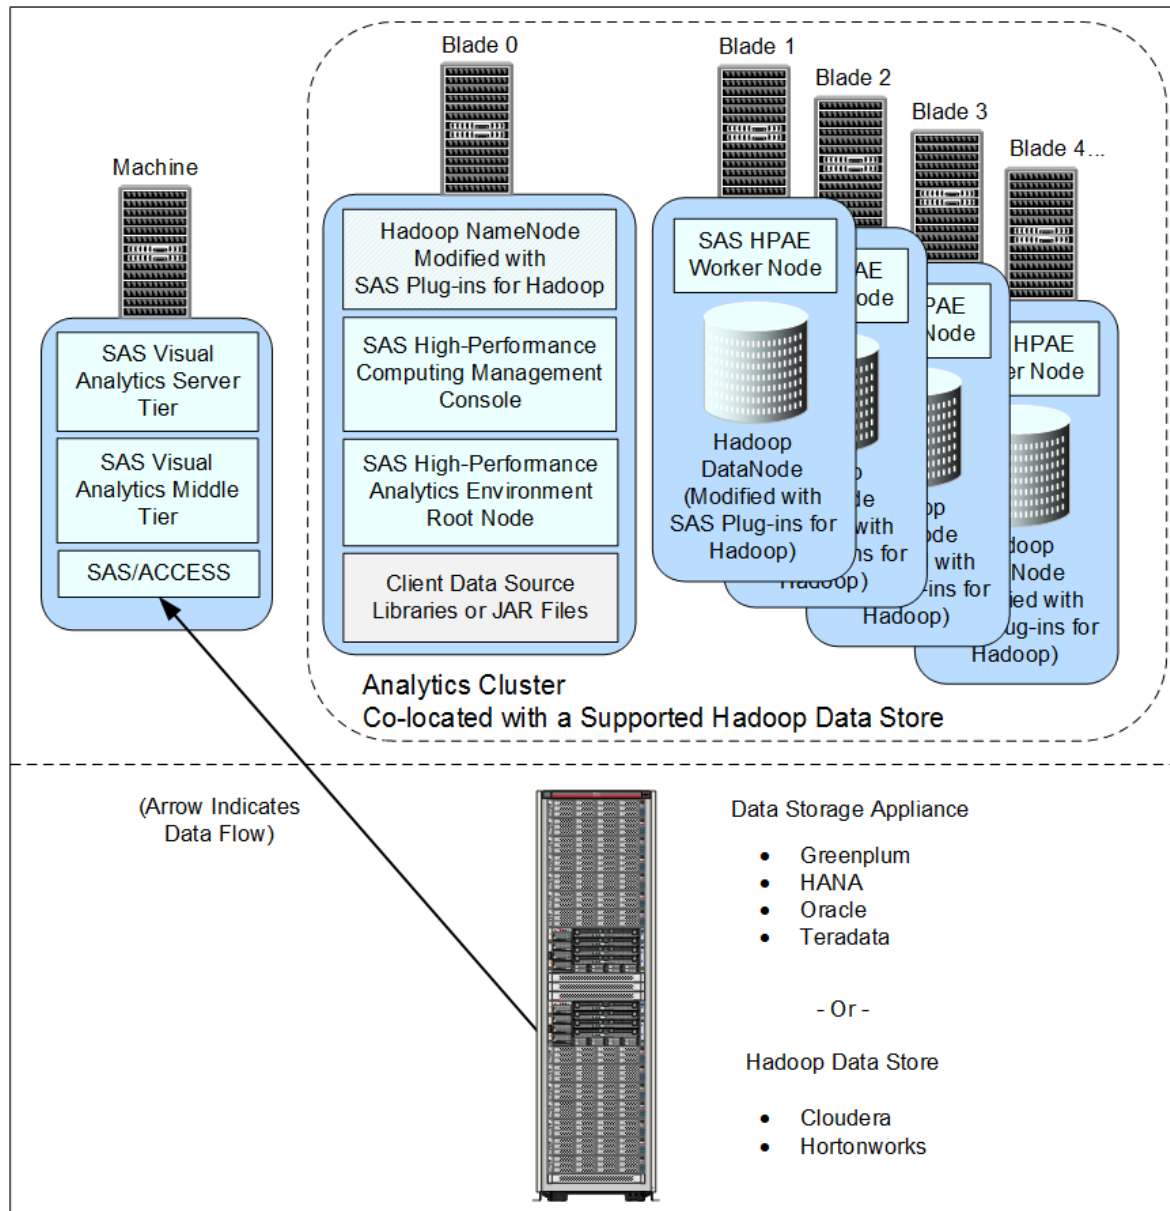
Machine

SAS Visual Analytics Server Tier

SAS Visual Analytics Middle Tier

SAS/ACCESS

Blade 0

Hadoop NameNode Modified with SAS Plug-ins for Hadoop

SAS High-Performance Computing Management Console

SAS High-Performance Analytics Environment Root Node

Client Data Source Libraries or JAR Files

Blade 1

Blade 2

Blade 3

Blade 4...

SAS HPAE Worker Node

Hadoop DataNode (Modified with SAS Plug-ins for Hadoop)

AE ode

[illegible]p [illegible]de with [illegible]s for Hadoop)

PAE Node

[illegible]p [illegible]de with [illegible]ins for Hadoop)

HPAE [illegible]r Node

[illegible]doop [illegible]Node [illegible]ed with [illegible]ug-ins for Hadoop)

Analytics Cluster
Co-located with a Supported Hadoop Data Store

(Arrow Indicates Data Flow)

Data Storage Appliance

• Greenplum
• HANA
• Oracle
• Teradata

- Or -

Hadoop Data Store

• Cloudera
• Hortonworks